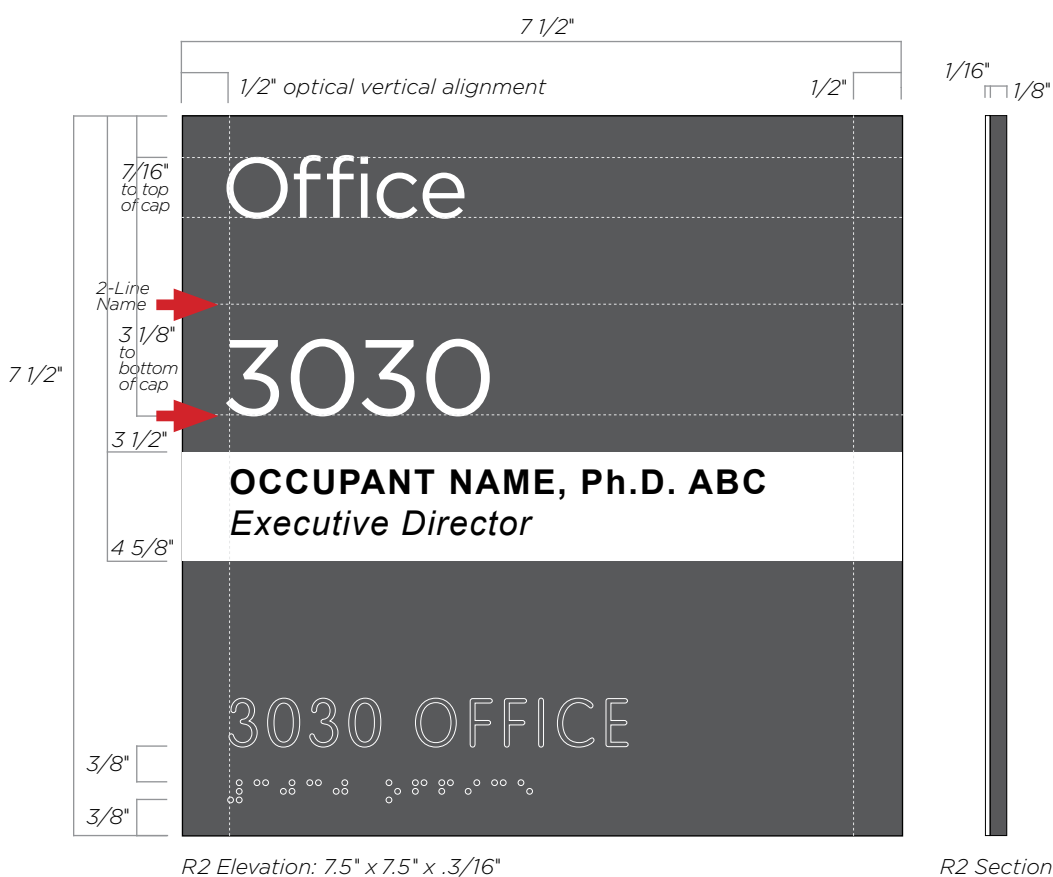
7 1/2"

1/2" optical vertical alignment

1/2"

1/16"

1/8"

7/16" to top of cap

Office

2-Line Name

3 1/8" to bottom of cap

3030

7 1/2"

3 1/2"

OCCUPANT NAME, Ph.D. ABC
Executive Director

4 5/8"

3030 OFFICE

3/8"

3/8"

R2 Elevation: 7.5" x 7.5" x .3/16"

R2 Section